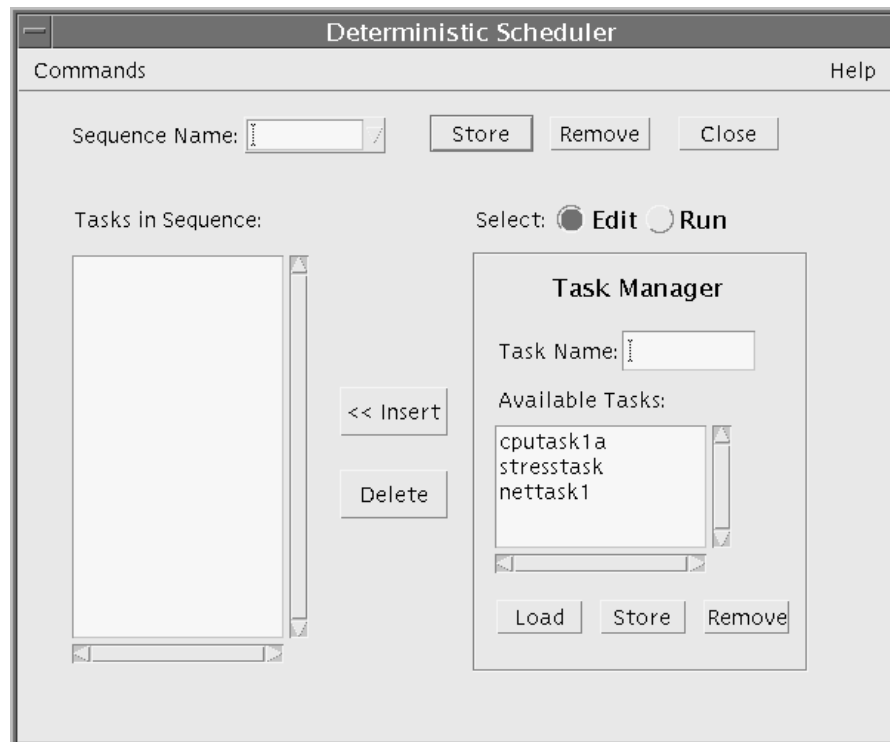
Deterministic Scheduler

Commands

Help

Sequence Name:

Store

Remove

Close

Tasks in Sequence:

Select: Edit Run

Task Manager

Task Name:

<< Insert

Available Tasks:

cputask1a
stresstask
nettask1

Delete

Load

Store

Remove